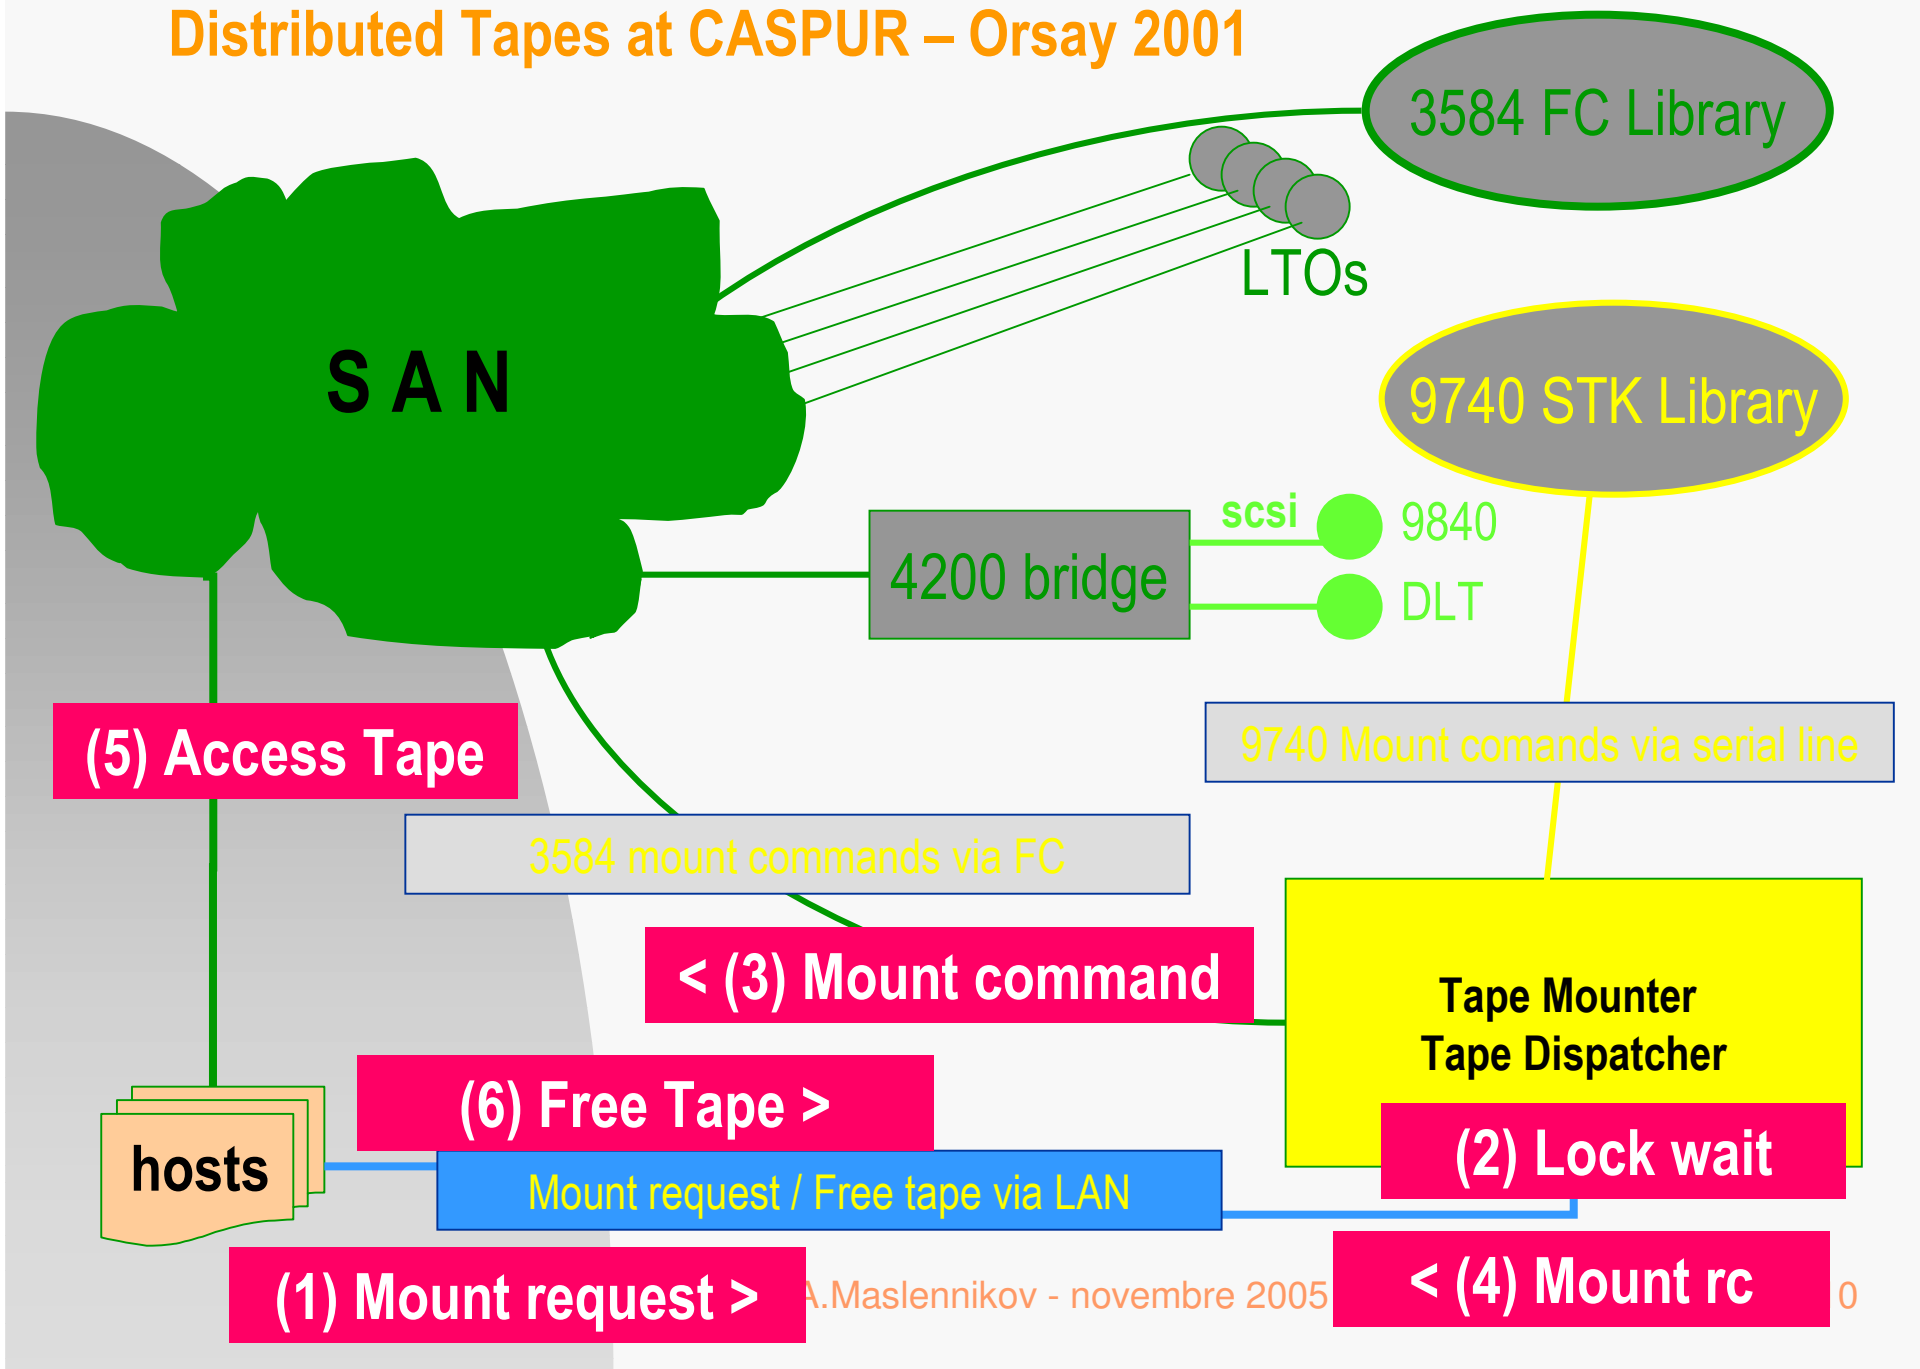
Distributed Tapes at CASPUR – Orsay 2001

3584 FC Library

LTOs

S A N

9740 STK Library

scsi

9840

4200 bridge

DLT

9740 Mount comands via serial line

(5) Access Tape

3584 mount commands via FC

< (3) Mount command

Tape Mounter
Tape Dispatcher

(6) Free Tape >

(2) Lock wait

hosts

Mount request / Free tape via LAN

(1) Mount request >

A.Maslennikov - novembre 2005

< (4) Mount rc

0